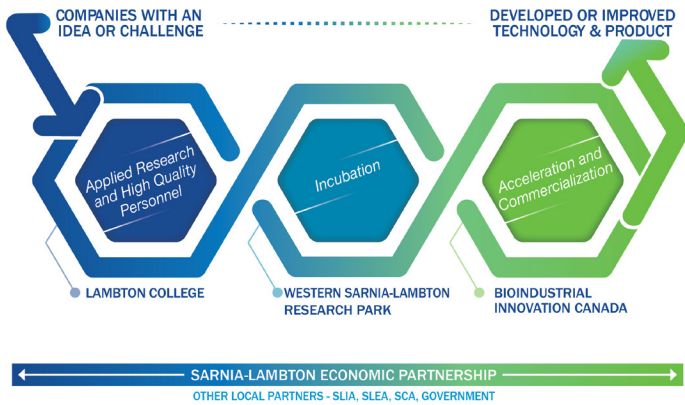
COMPANIES WITH AN IDEA OR CHALLENGE

DEVELOPED OR IMPROVED TECHNOLOGY & PRODUCT

Applied Research and High Quality Personnel

Incubation

Acceleration and Commercialization

LAMBTON COLLEGE

WESTERN SARNIA-LAMBTON RESEARCH PARK

BIOINDUSTRIAL INNOVATION CANADA

SARNIA-LAMBTON ECONOMIC PARTNERSHIP

OTHER LOCAL PARTNERS - SLIA, SLEA, SCA, GOVERNMENT